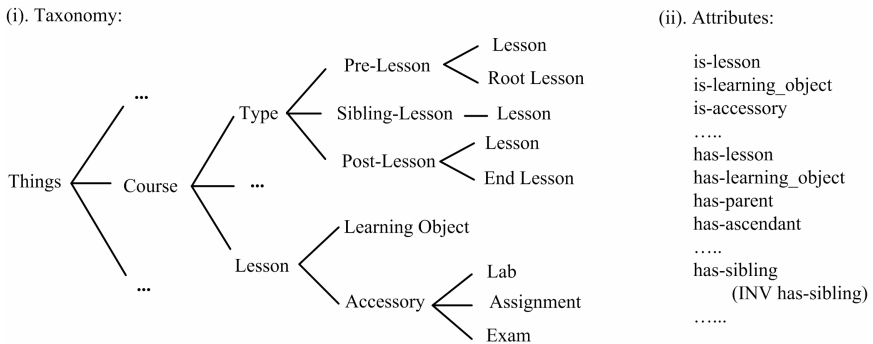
(i). Taxonomy:

Things

...

Course

...

Type

Pre-Lesson

Lesson

Root Lesson

Sibling-Lesson

Lesson

Post-Lesson

Lesson

End Lesson

...

Lesson

Learning Object

Accessory

Lab

Assignment

Exam

(ii). Attributes:

is-lesson
is-learning_object
is-accessory
…..
has-lesson
has-learning_object
has-parent
has-ascendant
…..
has-sibling
(INV has-sibling)
…...